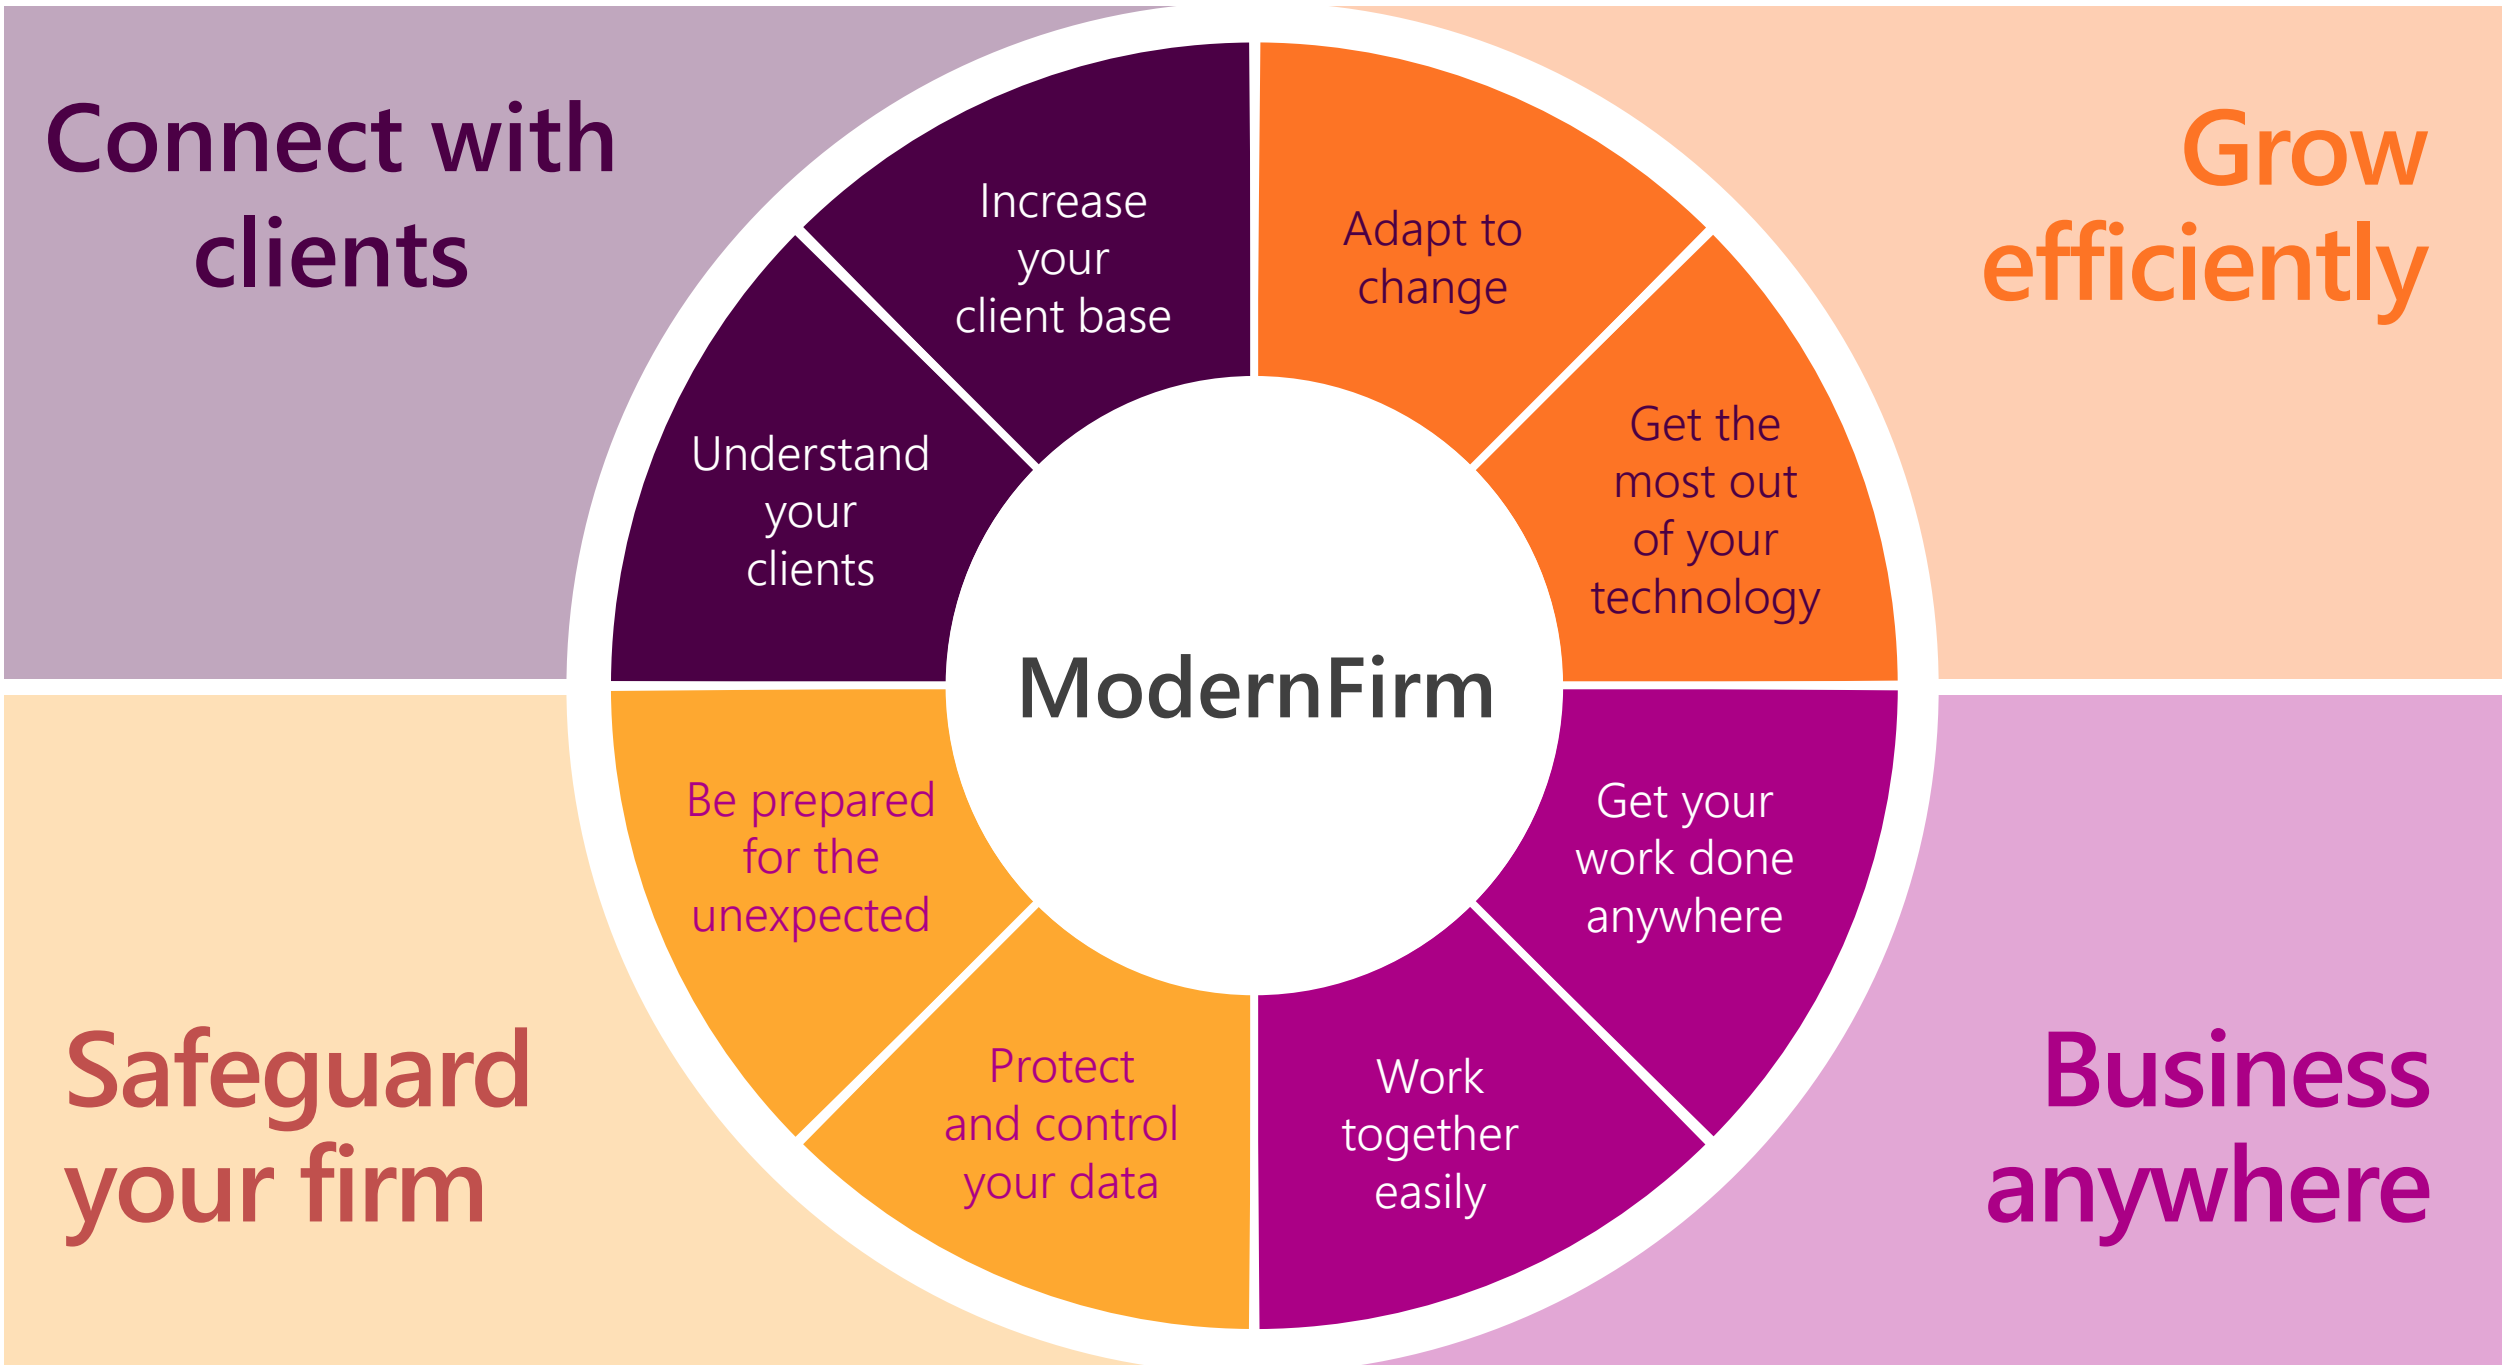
Connect with clients

Grow efficiently

Increase your client base

Understand your clients

Adapt to change

Get the most out of your technology

ModernFirm

Be prepared for the unexpected

Protect and control your data

Get your work done anywhere

Work together easily

Safeguard your firm

Business anywhere